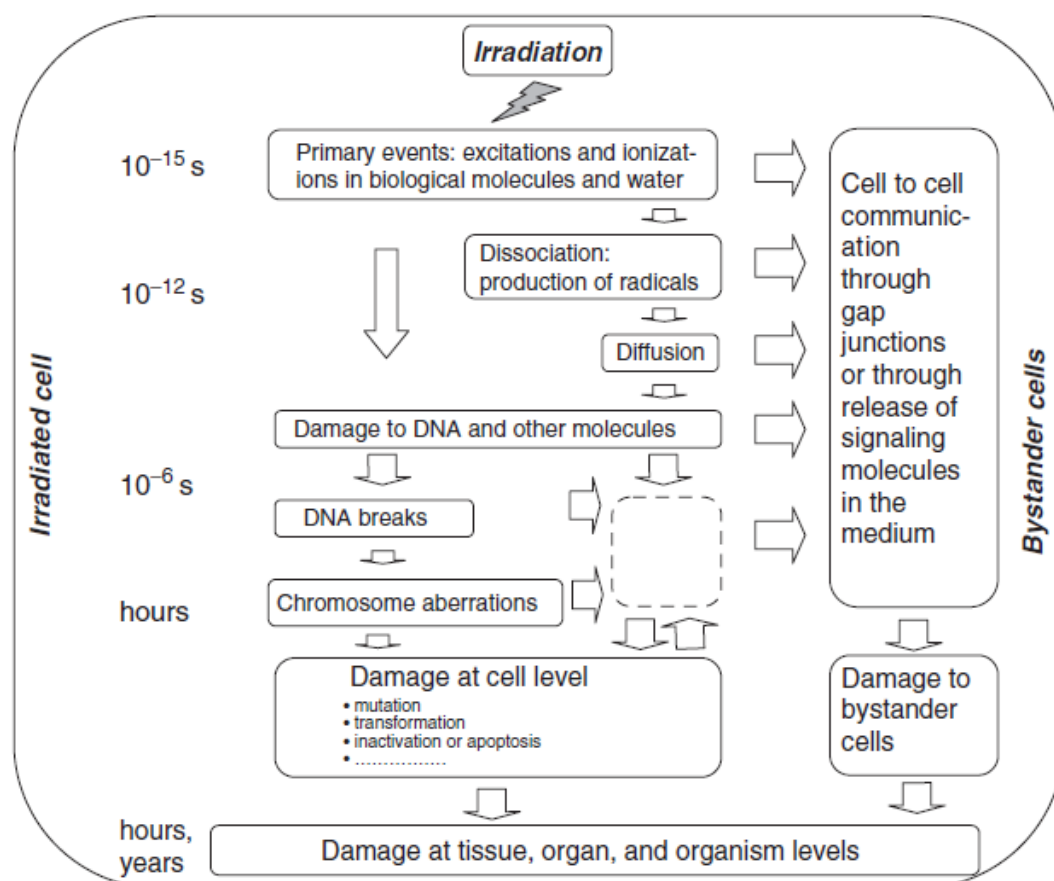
Irradiation

Irradiated cell

$10^{-15}$ s

Primary events: excitations and ionizations in biological molecules and water

$10^{-12}$ s

Dissociation: production of radicals

Diffusion

Damage to DNA and other molecules

$10^{-6}$ s

DNA breaks

hours

Chromosome aberrations

Damage at cell level
• mutation
• transformation
• inactivation or apoptosis
• ……………

Cell to cell communication through gap junctions or through release of signaling molecules in the medium

Bystander cells

Damage to bystander cells

hours, years

Damage at tissue, organ, and organism levels